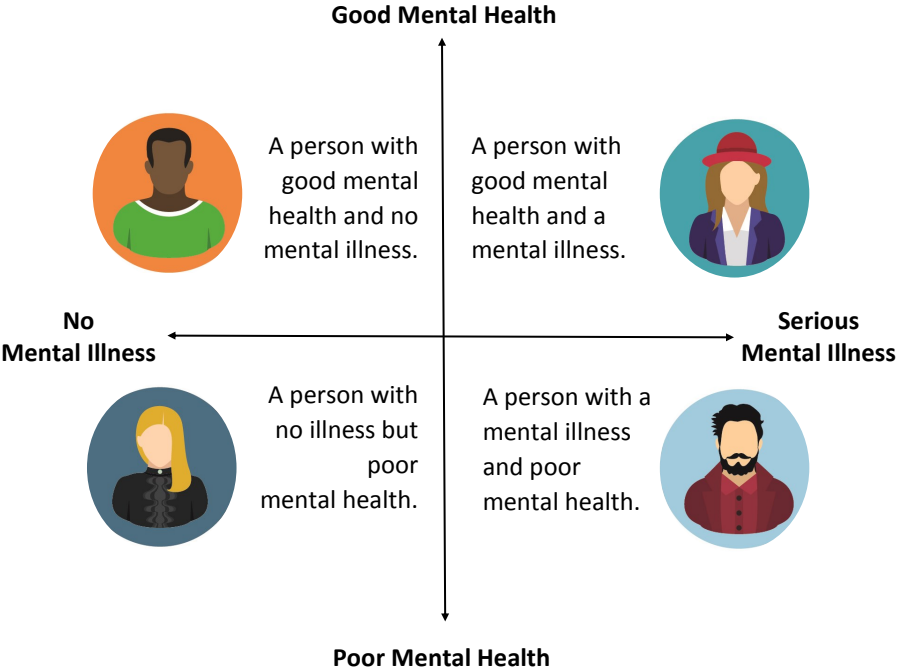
Good Mental Health

A person with good mental health and no mental illness.

A person with good mental health and a mental illness.

No Mental Illness

Serious Mental Illness

A person with no illness but poor mental health.

A person with a mental illness and poor mental health.

Poor Mental Health